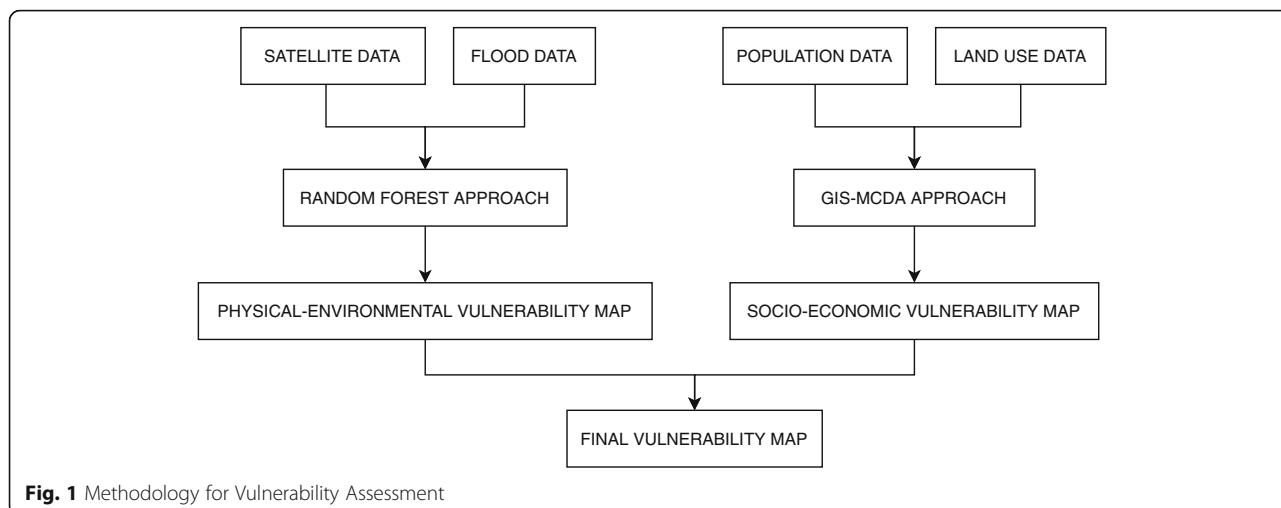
SATELLITE DATA

FLOOD DATA

POPULATION DATA

LAND USE DATA

RANDOM FOREST APPROACH

GIS-MCDA APPROACH

PHYSICAL-ENVIRONMENTAL VULNERABILITY MAP

SOCIO-ECONOMIC VULNERABILITY MAP

FINAL VULNERABILITY MAP

**Fig. 1** Methodology for Vulnerability Assessment